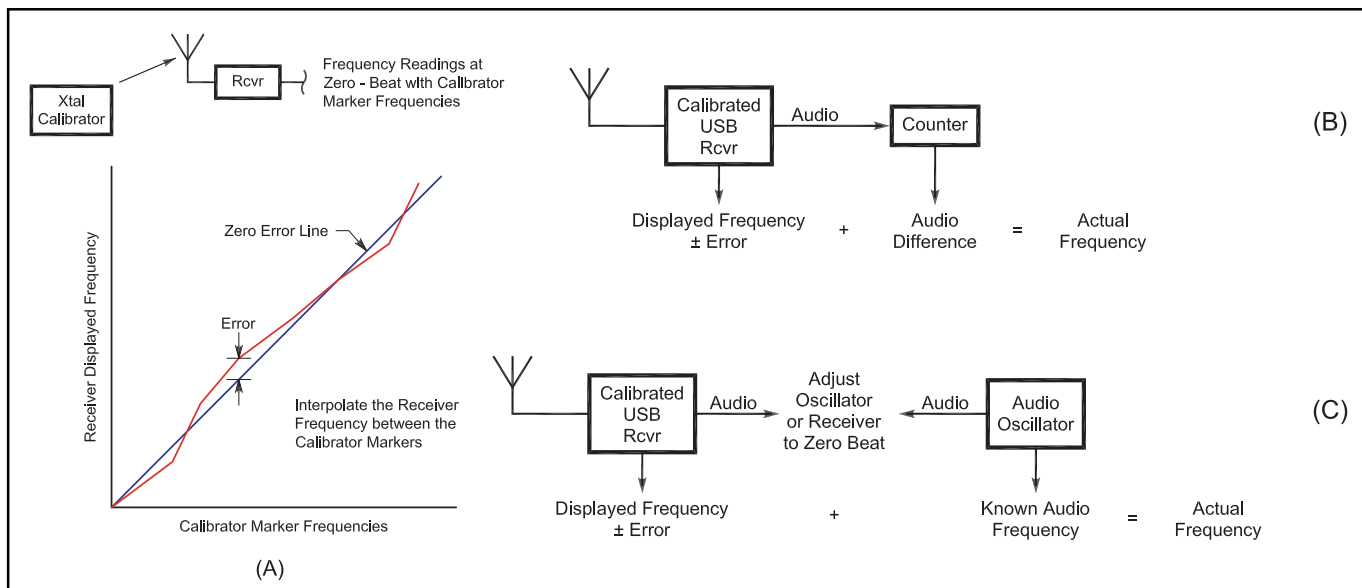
Xtal Calibrator

Rcvr

Frequency Readings at Zero - Beat with Calibrator Marker Frequencies

Receiver Displayed Frequency

Zero Error Line

Error

Interpolate the Receiver Frequency between the Calibrator Markers

Calibrator Marker Frequencies

(A)

Calibrated USB Rcvr

Audio

Counter

(B)

Displayed Frequency ± Error

+

Audio Difference

=

Actual Frequency

Calibrated USB Rcvr

Audio

Adjust Oscillator or Receiver to Zero Beat

Audio

Audio Oscillator

(C)

Displayed Frequency ± Error

+

Known Audio Frequency

=

Actual Frequency